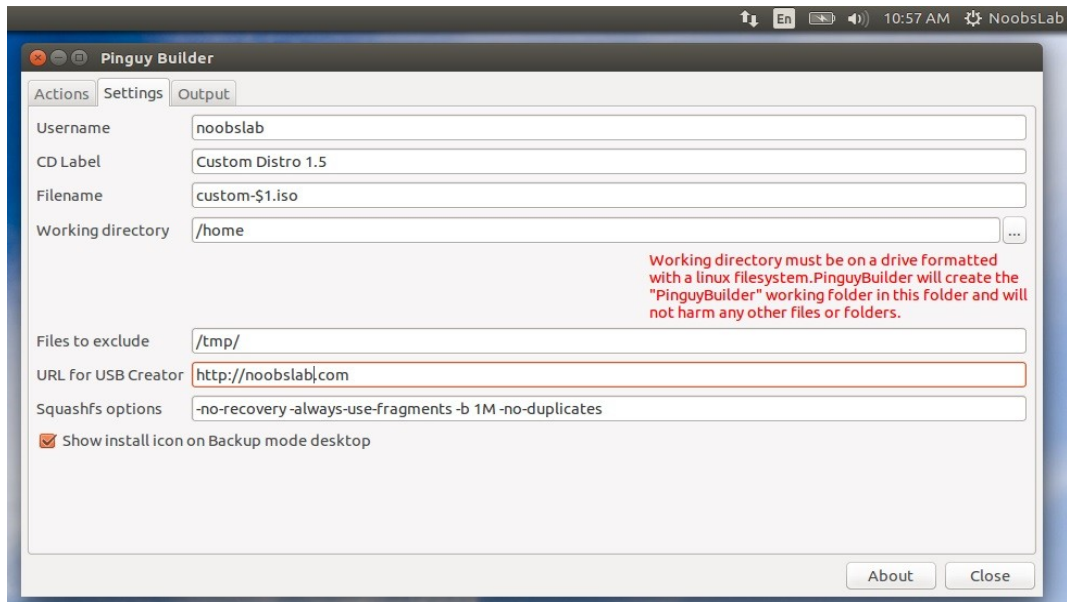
En 10:57 AM NoobsLab

Pinguy Builder

Actions Settings Output

Username noobslab

CD Label Custom Distro 1.5

Filename custom-$1.iso

Working directory /home ...

Working directory must be on a drive formatted with a linux filesystem.PinguyBuilder will create the "PinguyBuilder" working folder in this folder and will not harm any other files or folders.

Files to exclude /tmp/

URL for USB Creator http://noobslab.com

Squashfs options -no-recovery -always-use-fragments -b 1M -no-duplicates

Show install icon on Backup mode desktop

About Close